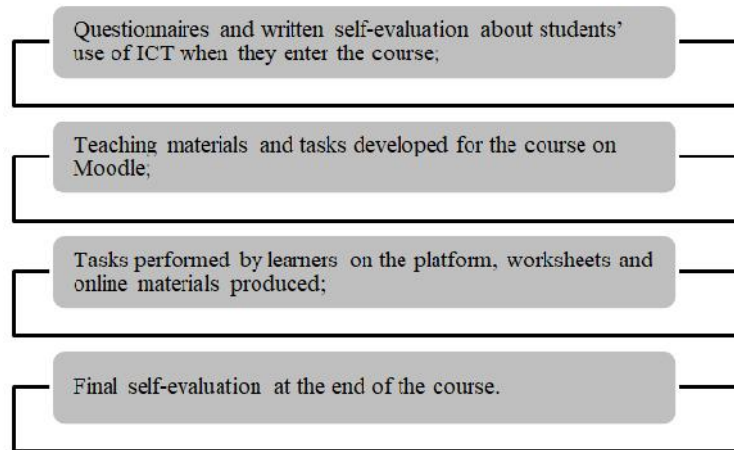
Questionnaires and written self-evaluation about students' use of ICT when they enter the course;

Teaching materials and tasks developed for the course on Moodle;

Tasks performed by learners on the platform, worksheets and online materials produced;

Final self-evaluation at the end of the course.